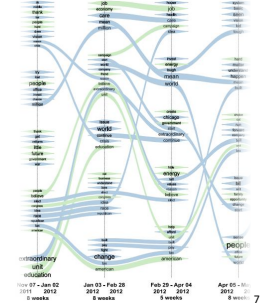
job
economy
care
mean
people
world
chicago
energy
mean
change
american
american
extraordinary
unit
education
people
Nov 07 - Jan 02
2011   2012
8 weeks
Jan 03 - Feb 28
2012   2012
8 weeks
Feb 29 - Apr 04
2012   2012
5 weeks
Apr 05 - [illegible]
2012   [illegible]
8 weeks
7